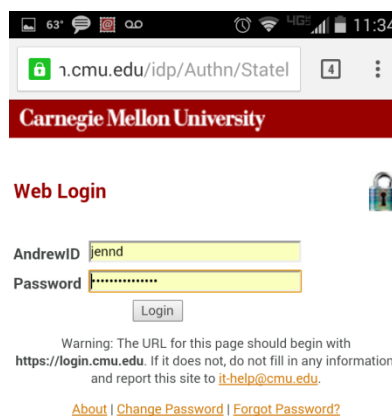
63° 4G 11:34

ı.cmu.edu/idp/Authn/Statel 4

Carnegie Mellon University

Web Login

AndrewID jennd
Password ••••••••••••••

Login

Warning: The URL for this page should begin with **https://login.cmu.edu**. If it does not, do not fill in any information and report this site to it-help@cmu.edu.

About | Change Password | Forgot Password?